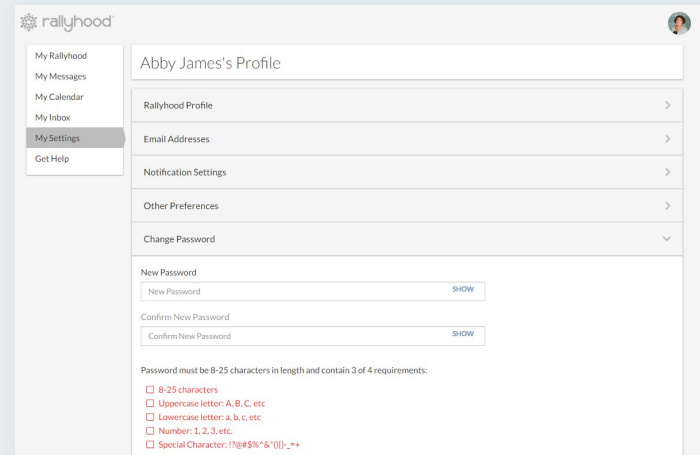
rallyhood

My Rallyhood
My Messages
My Calendar
My Inbox
My Settings
Get Help

Abby James's Profile

Rallyhood Profile

Email Addresses

Notification Settings

Other Preferences

Change Password

New Password

New Password SHOW

Confirm New Password

Confirm New Password SHOW

Password must be 8-25 characters in length and contain 3 of 4 requirements:

☐ 8-25 characters
☐ Uppercase letter: A, B, C, etc
☐ Lowercase letter: a, b, c, etc
☐ Number: 1, 2, 3, etc.
☐ Special Character: !?@#$%^&*()[]-_=+